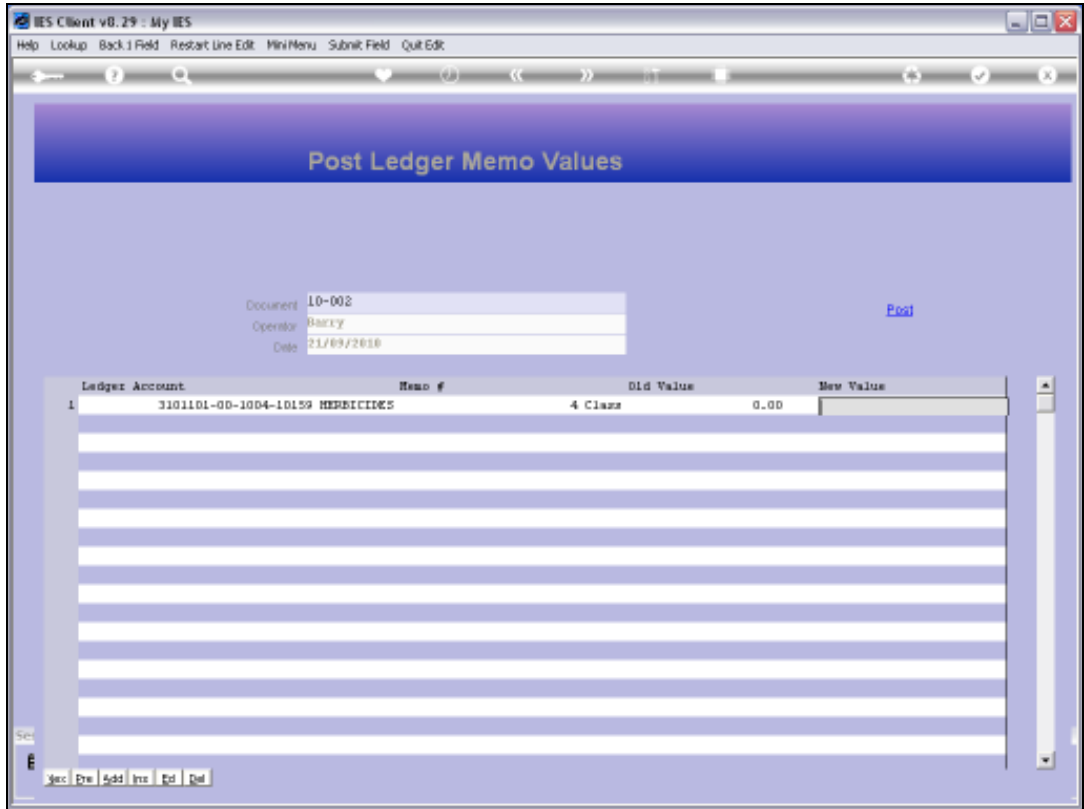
IES Client v8.29 : My IES

Help Lookup Back 1 Field Restart Line Edit MiniMenu Submit Field Quit Edit

Post Ledger Memo Values

Document 10-002
Operator Barry
Date 21/09/2010

Post

| | Ledger Account | Memo # | Old Value | New Value |
|---|---|---|---|---|
| 1 | 3101101-00-1004-10159 HERBICIDES | 4 Class | 0.00 | |

Nxt Prv Add Ins Ed Del